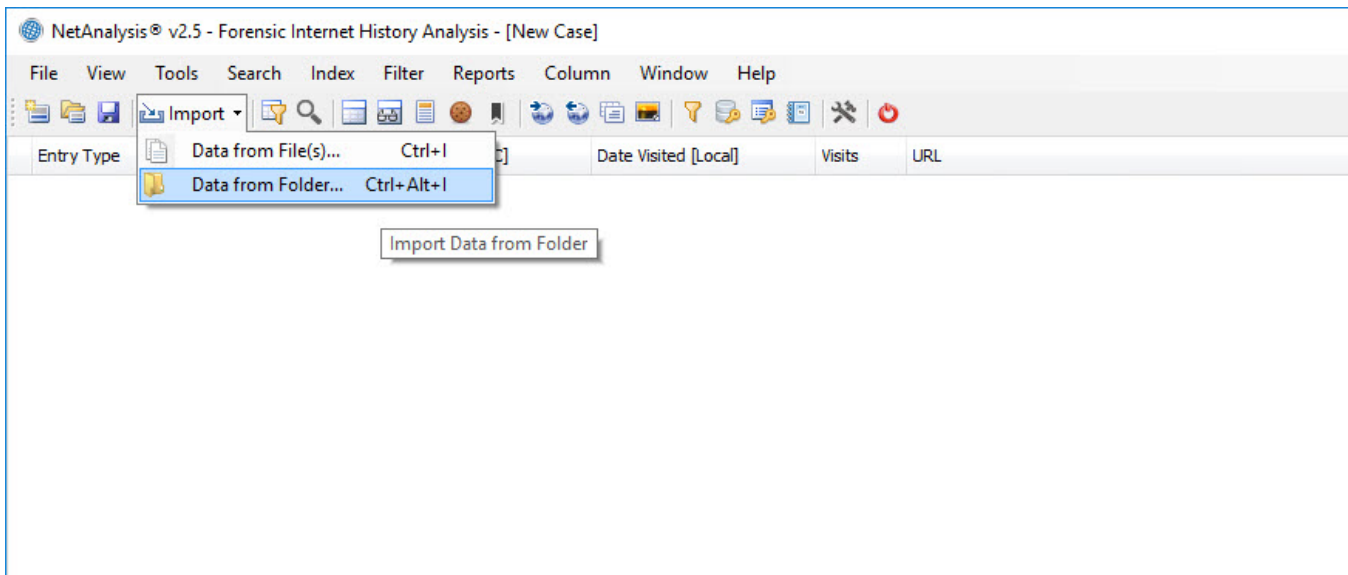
NetAnalysis® v2.5 - Forensic Internet History Analysis - [New Case]

File View Tools Search Index Filter Reports Column Window Help

Import

Data from File(s)... Ctrl+I
Data from Folder... Ctrl+Alt+I

Entry Type

C]

Date Visited [Local]

Visits

URL

Import Data from Folder